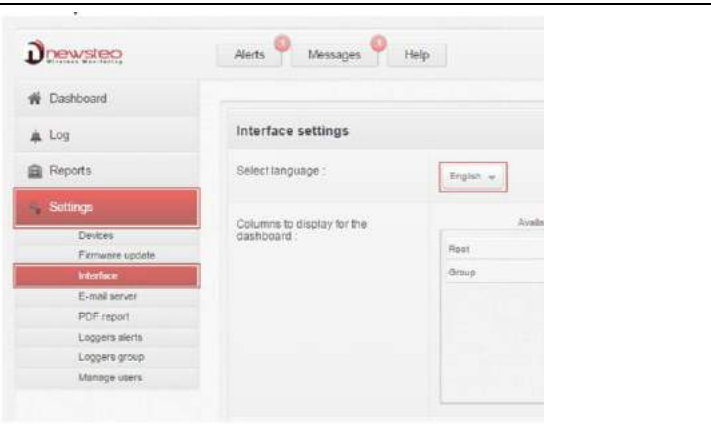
newsteo
Wireless Monitoring

Alerts
Messages
Help

Dashboard
Log
Reports
Settings
Devices
Firmware update
Interface
E-mail server
PDF report
Loggers alerts
Loggers group
Manage users

Interface settings

Select language :
English

Columns to display for the dashboard :
Availa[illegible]
Root
Group